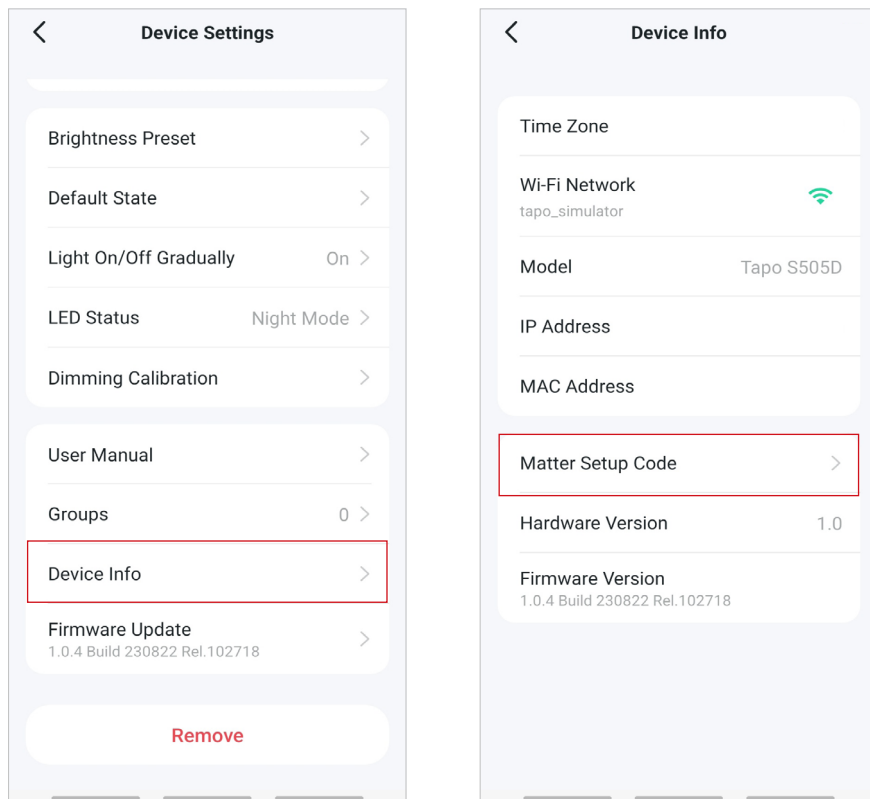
Device Settings

Brightness Preset

Default State

Light On/Off Gradually On

LED Status Night Mode

Dimming Calibration

User Manual

Groups 0

Device Info

Firmware Update
1.0.4 Build 230822 Rel.102718

Remove

Device Info

Time Zone

Wi-Fi Network
tapo_simulator

Model Tapo S505D

IP Address

MAC Address

Matter Setup Code

Hardware Version 1.0

Firmware Version
1.0.4 Build 230822 Rel.102718